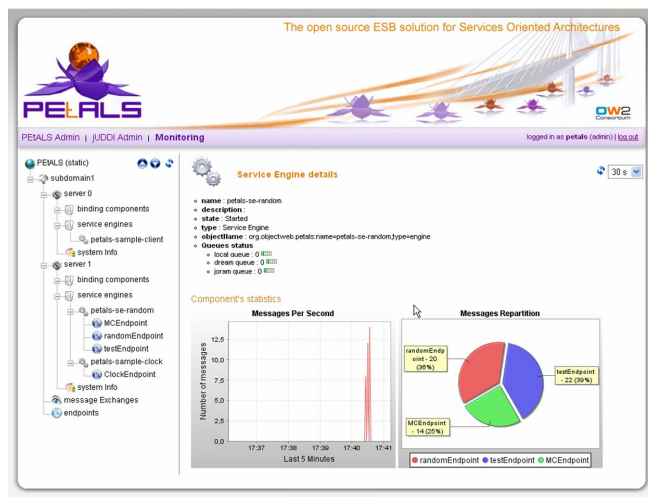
The open source ESB solution for Services Oriented Architectures

PEtALS

OW2 Consortium

PEtALS Admin | jUDDI Admin | Monitoring

logged in as petals (admin) | log out

PEtALS (static)
subdomain1
server 0
binding components
service engines
petals-sample-client
system Info
server 1
binding components
service engines
petals-se-random
MCEndpoint
randomEndpoint
testEndpoint
petals-sample-clock
ClockEndpoint
system Info
message Exchanges
endpoints

Service Engine details

30 s

- name : petals-se-random
- description :
- state : Started
- type : Service Engine
- objectName : org.objectweb.petals:name=petals-se-random,type=engine
- Queues status
  - local queue : 0
  - dream queue : 0
  - joram queue : 0

Component's statistics

Messages Per Second

Number of messages

15,0
12,5
10,0
7,5
5,0
2,5
0,0

17:37 17:38 17:39 17:40 17:41

Last 5 Minutes

Messages Repartition

randomEndpoint - 20 (36%)

testEndpoint - 22 (39%)

MCEndpoint - 14 (25%)

randomEndpoint testEndpoint MCEndpoint